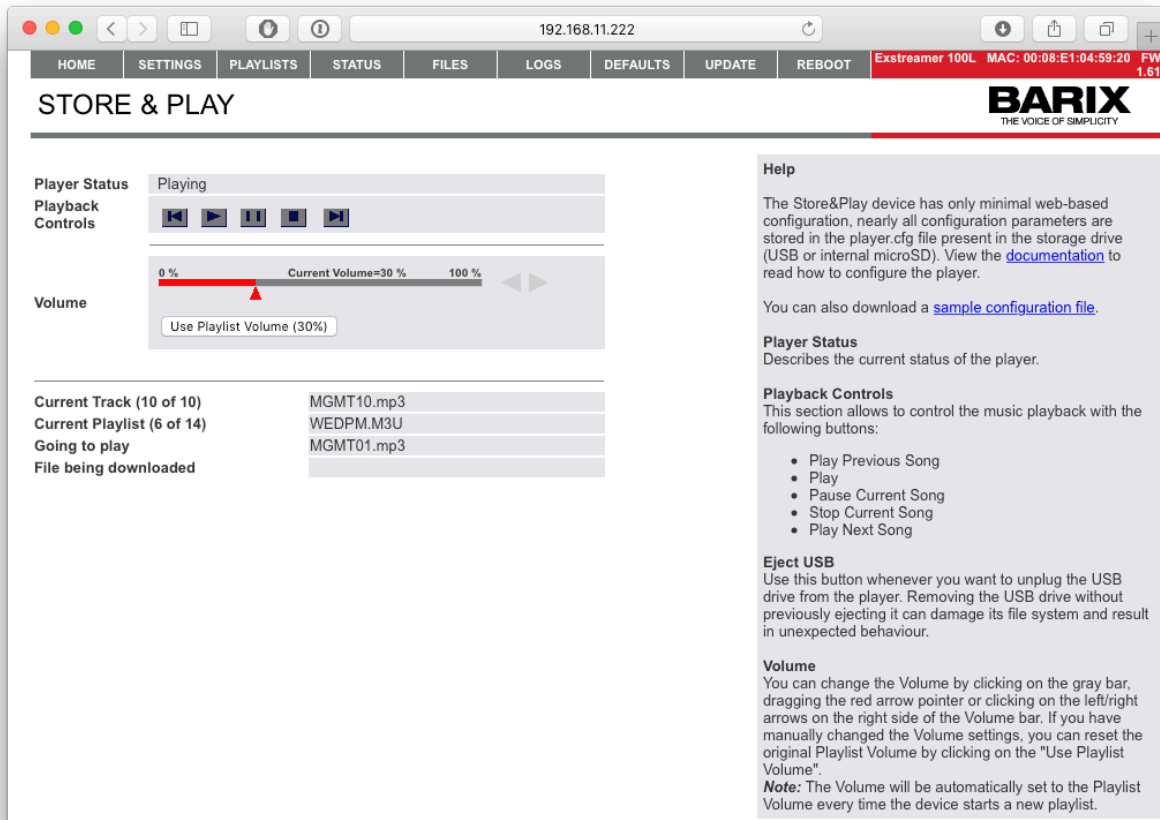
192.168.11.222

HOME SETTINGS PLAYLISTS STATUS FILES LOGS DEFAULTS UPDATE REBOOT

Exstreamer 100L MAC: 00:08:E1:04:59:20 FW 1.61

STORE & PLAY

BARIX
THE VOICE OF SIMPLICITY

| | |
|---|---|
| Player Status | Playing |
| Playback Controls | |

Volume

0 % Current Volume=30 % 100 %

Use Playlist Volume (30%)

| | |
|---|---|
| Current Track (10 of 10) | MGMT10.mp3 |
| Current Playlist (6 of 14) | WEDPM.M3U |
| Going to play | MGMT01.mp3 |
| File being downloaded | |

Help

The Store&Play device has only minimal web-based configuration, nearly all configuration parameters are stored in the player.cfg file present in the storage drive (USB or internal microSD). View the documentation to read how to configure the player.

You can also download a sample configuration file.

Player Status
Describes the current status of the player.

Playback Controls
This section allows to control the music playback with the following buttons:

- Play Previous Song
- Play
- Pause Current Song
- Stop Current Song
- Play Next Song

Eject USB
Use this button whenever you want to unplug the USB drive from the player. Removing the USB drive without previously ejecting it can damage its file system and result in unexpected behaviour.

Volume
You can change the Volume by clicking on the gray bar, dragging the red arrow pointer or clicking on the left/right arrows on the right side of the Volume bar. If you have manually changed the Volume settings, you can reset the original Playlist Volume by clicking on the "Use Playlist Volume".
Note: The Volume will be automatically set to the Playlist Volume every time the device starts a new playlist.